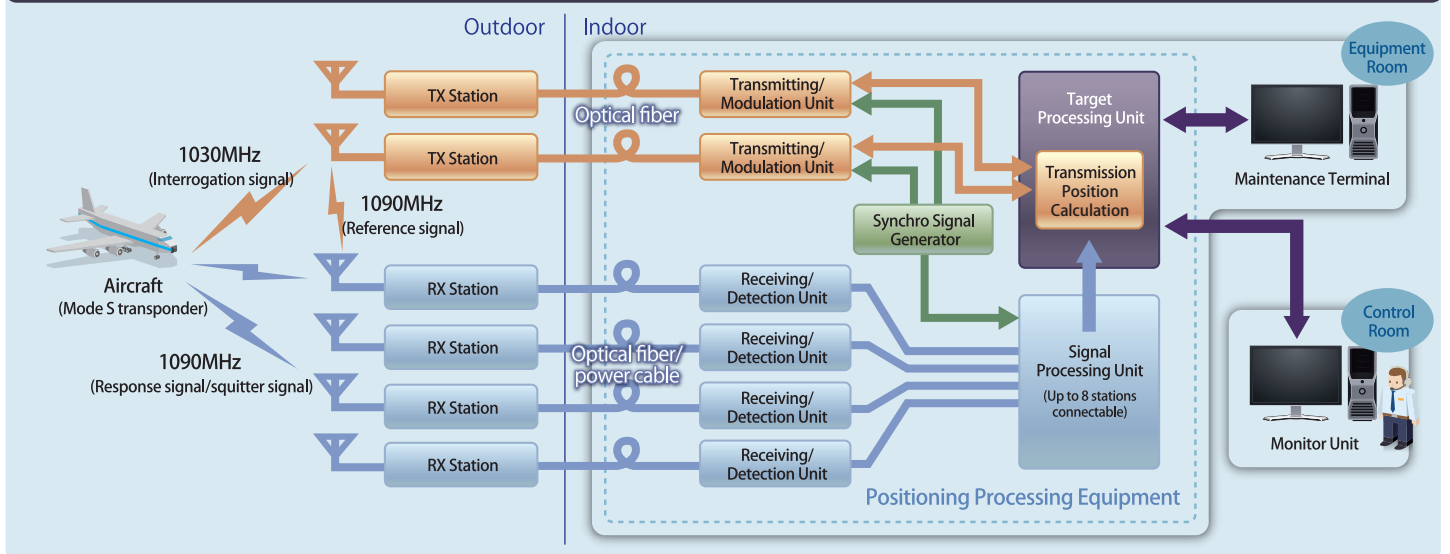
Outdoor
Indoor

Equipment Room

TX Station
Optical fiber
Transmitting/ Modulation Unit
Target Processing Unit

TX Station
Transmitting/ Modulation Unit
Transmission Position Calculation

Maintenance Terminal

1030MHz
(Interrogation signal)

1090MHz
(Reference signal)

Synchro Signal Generator

Aircraft
(Mode S transponder)

RX Station
Receiving/ Detection Unit

RX Station
Optical fiber/ power cable
Receiving/ Detection Unit

Signal Processing Unit
(Up to 8 stations connectable)

Control Room

1090MHz
(Response signal/squitter signal)

RX Station
Receiving/ Detection Unit

RX Station
Receiving/ Detection Unit

Monitor Unit

Positioning Processing Equipment